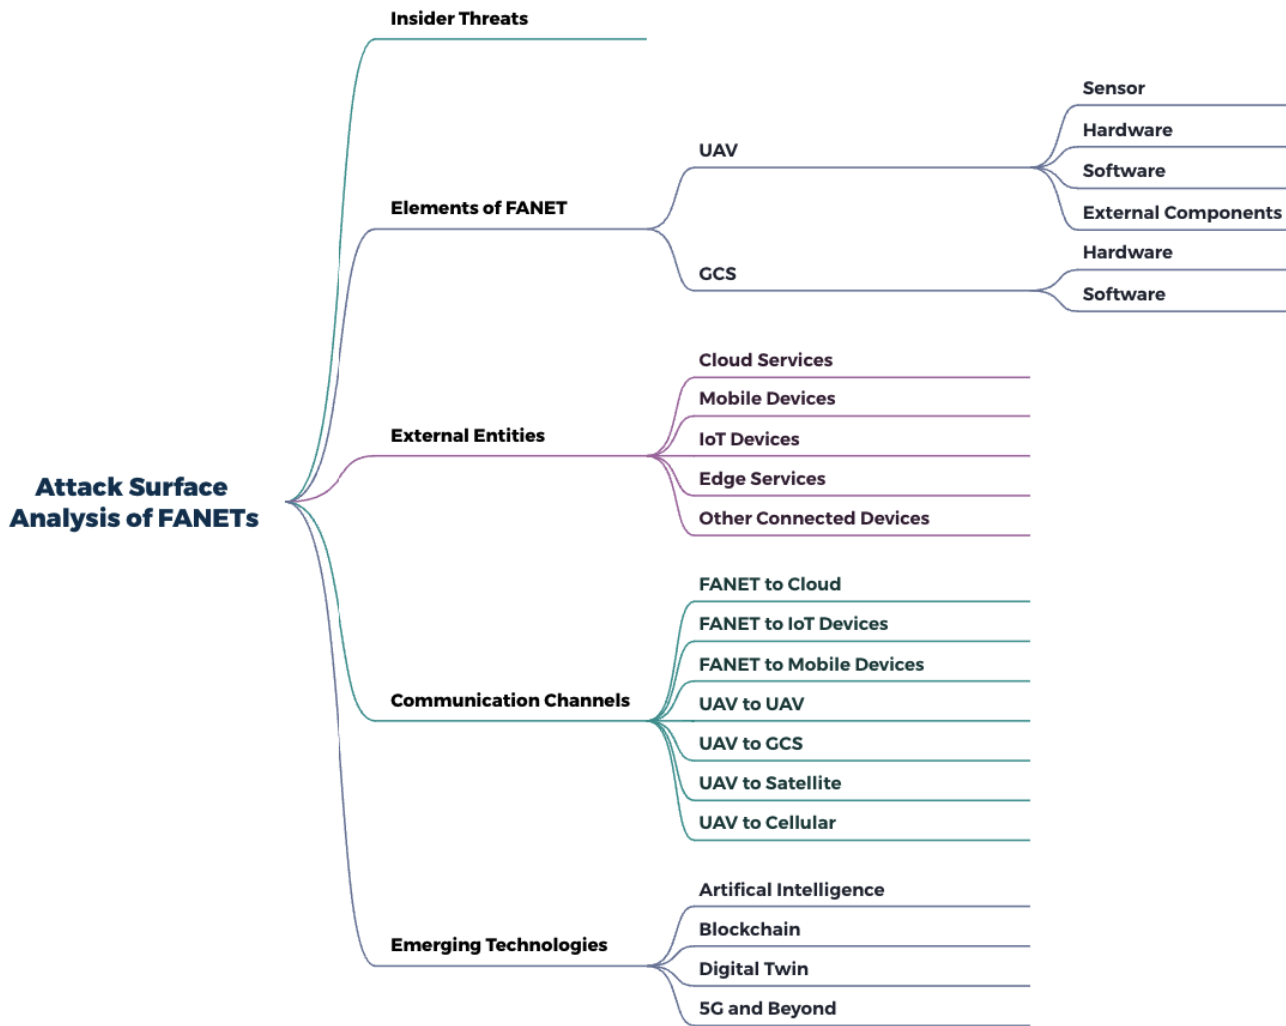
Attack Surface Analysis of FANETs

Insider Threats

Elements of FANET

UAV

Sensor

Hardware

Software

External Components

GCS

Hardware

Software

External Entities

Cloud Services

Mobile Devices

IoT Devices

Edge Services

Other Connected Devices

Communication Channels

FANET to Cloud

FANET to IoT Devices

FANET to Mobile Devices

UAV to UAV

UAV to GCS

UAV to Satellite

UAV to Cellular

Emerging Technologies

Artifical Intelligence

Blockchain

Digital Twin

5G and Beyond